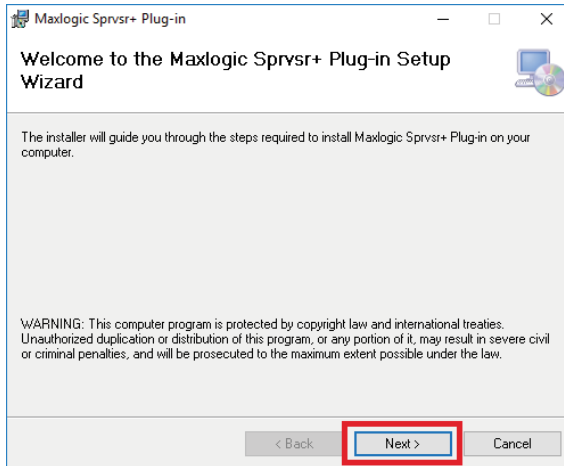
Maxlogic Sprvsr+ Plug-in

Welcome to the Maxlogic Sprvsr+ Plug-in Setup Wizard

The installer will guide you through the steps required to install Maxlogic Sprvsr+ Plug-in on your computer.

WARNING: This computer program is protected by copyright law and international treaties. Unauthorized duplication or distribution of this program, or any portion of it, may result in severe civil or criminal penalties, and will be prosecuted to the maximum extent possible under the law.

< Back Next > Cancel